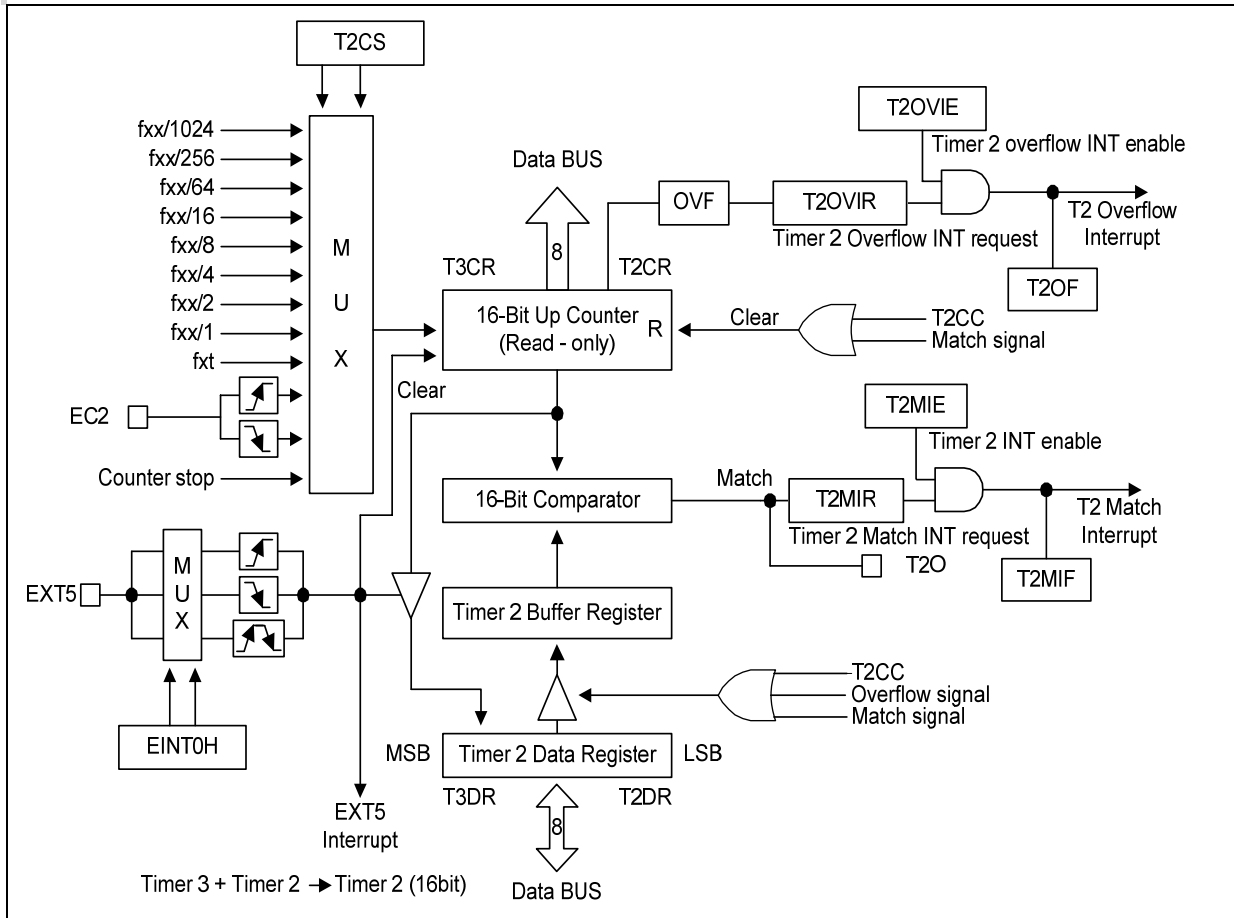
T2CS

fxx/1024
fxx/256
fxx/64
fxx/16
fxx/8
fxx/4
fxx/2
fxx/1
fxt

M
U
X

EC2

Counter stop

Data BUS

8

T3CR

T2CR

OVF

T2OVIR

T2OVIE

Timer 2 overflow INT enable

Timer 2 Overflow INT request

T2 Overflow Interrupt

T2OF

16-Bit Up Counter (Read - only)

R

Clear

T2CC
Match signal

Clear

T2MIE

Timer 2 INT enable

16-Bit Comparator

Match

T2MIR

Timer 2 Match INT request

T2 Match Interrupt

T2O

T2MIF

EXT5

M
U
X

Timer 2 Buffer Register

T2CC
Overflow signal
Match signal

EINT0H

MSB

Timer 2 Data Register

LSB

T3DR

T2DR

EXT5 Interrupt

8

Timer 3 + Timer 2 → Timer 2 (16bit)

Data BUS